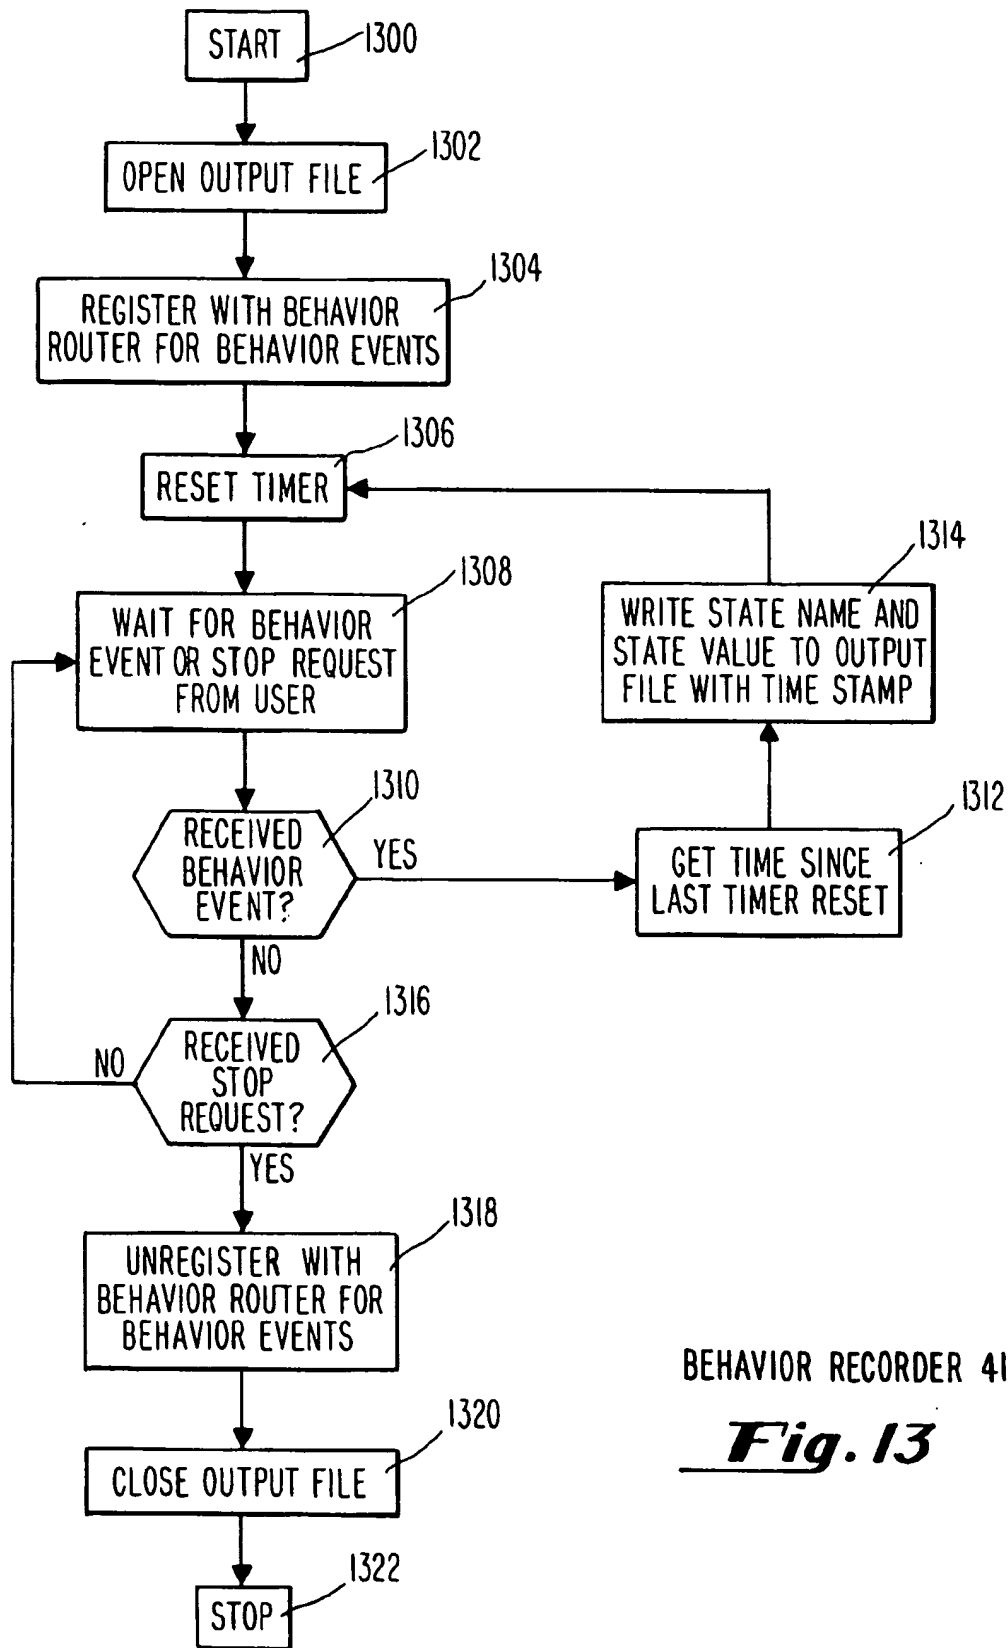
START
1300

OPEN OUTPUT FILE
1302

REGISTER WITH BEHAVIOR ROUTER FOR BEHAVIOR EVENTS
1304

RESET TIMER
1306

WAIT FOR BEHAVIOR EVENT OR STOP REQUEST FROM USER
1308

RECEIVED BEHAVIOR EVENT?
1310

YES

GET TIME SINCE LAST TIMER RESET
1312

WRITE STATE NAME AND STATE VALUE TO OUTPUT FILE WITH TIME STAMP
1314

NO

RECEIVED STOP REQUEST?
1316

NO

YES

UNREGISTER WITH BEHAVIOR ROUTER FOR BEHAVIOR EVENTS
1318

CLOSE OUTPUT FILE
1320

STOP
1322

BEHAVIOR RECORDER 4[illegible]

Fig. 13